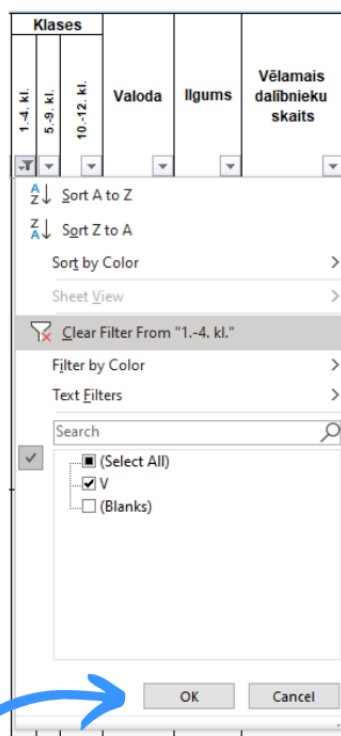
| Klases | | | Valoda | Ilgums | Vēlamais dalībnieku skaits |
|---|---|---|---|---|---|
| 1.-4. kl. | 5.-9. kl. | 10.-12. kl. | | | |

Sort A to Z
Sort Z to A
Sort by Color
Sheet View
Clear Filter From "1.-4. kl."
Filter by Color
Text Filters
Search
(Select All)
V
(Blanks)
OK
Cancel